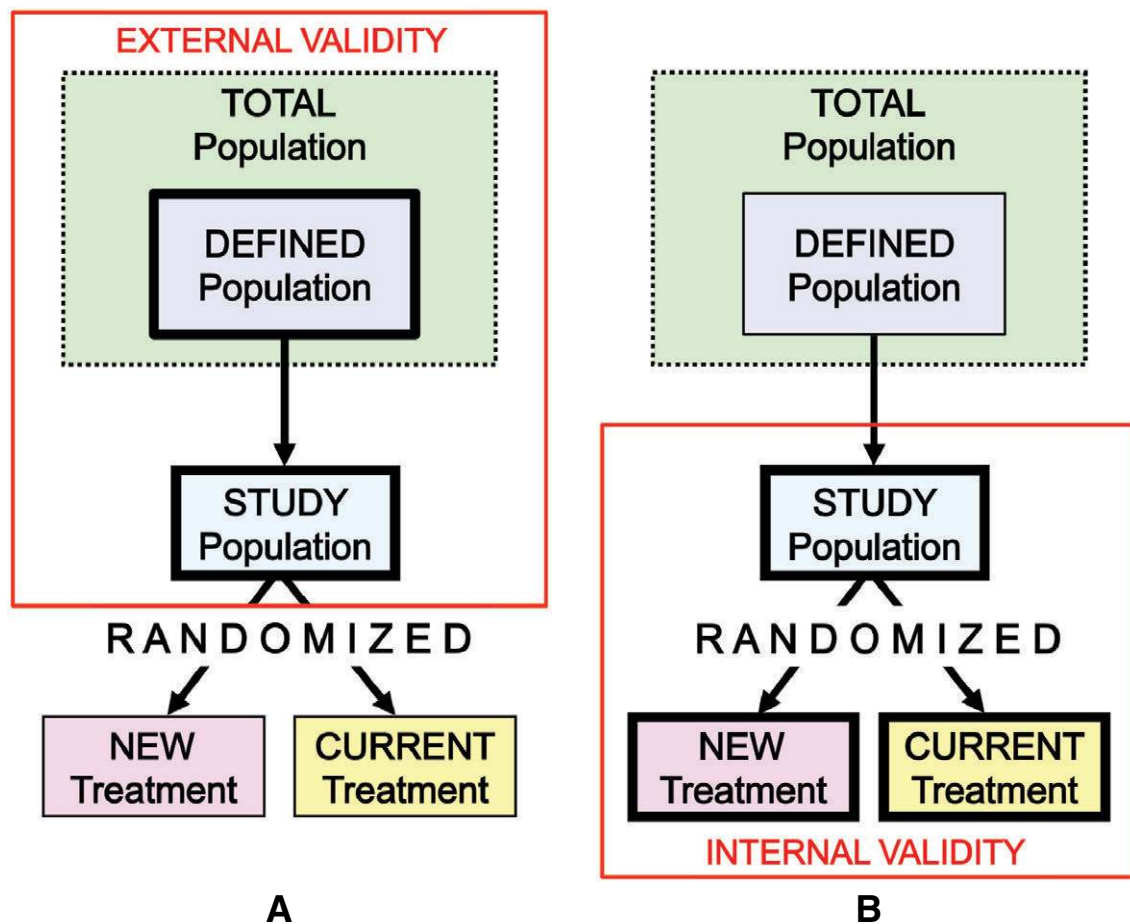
EXTERNAL VALIDITY

TOTAL Population

DEFINED Population

STUDY Population

RANDOMIZED

NEW Treatment

CURRENT Treatment

A

TOTAL Population

DEFINED Population

STUDY Population

RANDOMIZED

NEW Treatment

CURRENT Treatment

INTERNAL VALIDITY

B